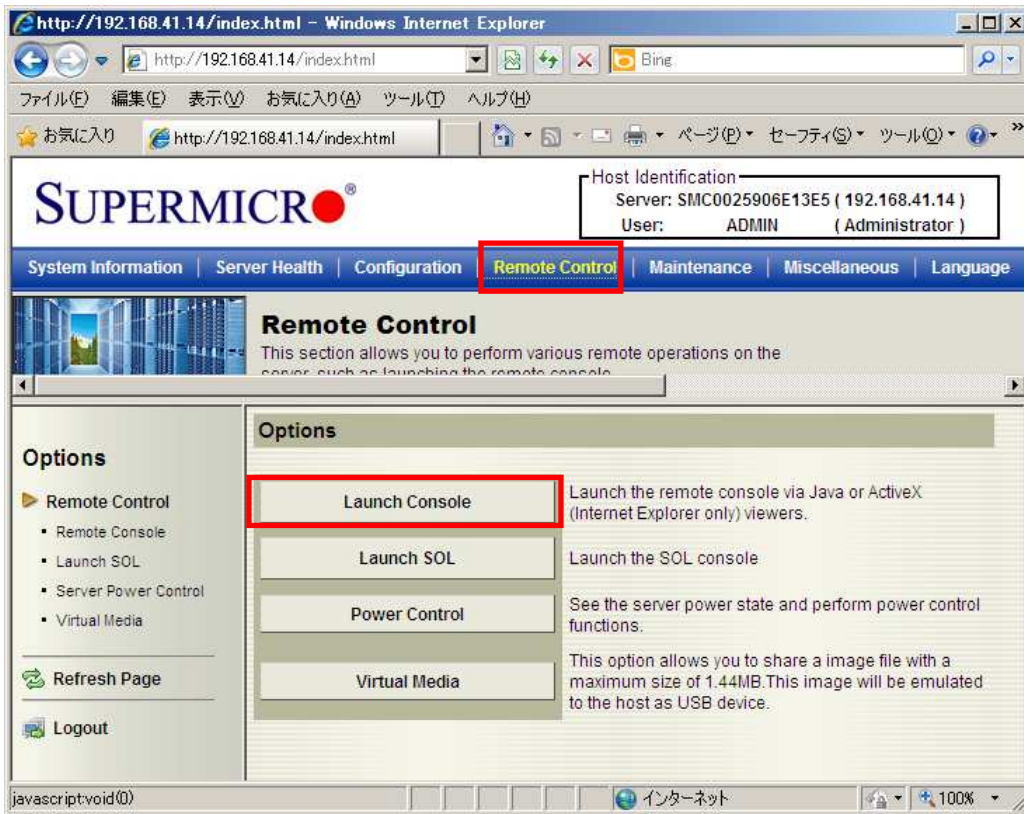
http://192.168.41.14/index.html - Windows Internet Explorer

http://192.168.41.14/index.html

Bing

ファイル(F) 編集(E) 表示(V) お気に入り(A) ツール(T) ヘルプ(H)

お気に入り http://192.168.41.14/index.html

ページ(P) セーフティ(S) ツール(O)

SUPERMICRO®

Host Identification
Server: SMC0025906E13E5 ( 192.168.41.14 )
User: ADMIN ( Administrator )

System Information | Server Health | Configuration | Remote Control | Maintenance | Miscellaneous | Language

Remote Control
This section allows you to perform various remote operations on the server, such as launching the remote console

Options

Remote Control
Remote Console
Launch SOL
Server Power Control
Virtual Media

Refresh Page

Logout

Options

Launch Console
Launch the remote console via Java or ActiveX (Internet Explorer only) viewers.

Launch SOL
Launch the SOL console

Power Control
See the server power state and perform power control functions.

Virtual Media
This option allows you to share a image file with a maximum size of 1.44MB.This image will be emulated to the host as USB device.

javascript:void(0)

インターネット

100%